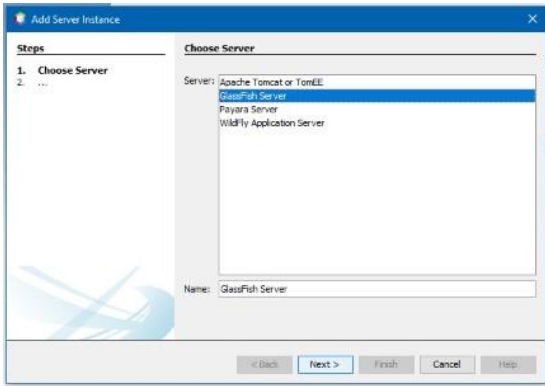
Add Server Instance

Steps

1. Choose Server
2. ...

Choose Server

Server: Apache Tomcat or TomEE
GlassFish Server
Payara Server
WildFly Application Server

Name: GlassFish Server

< Back | Next > | Finish | Cancel | Help